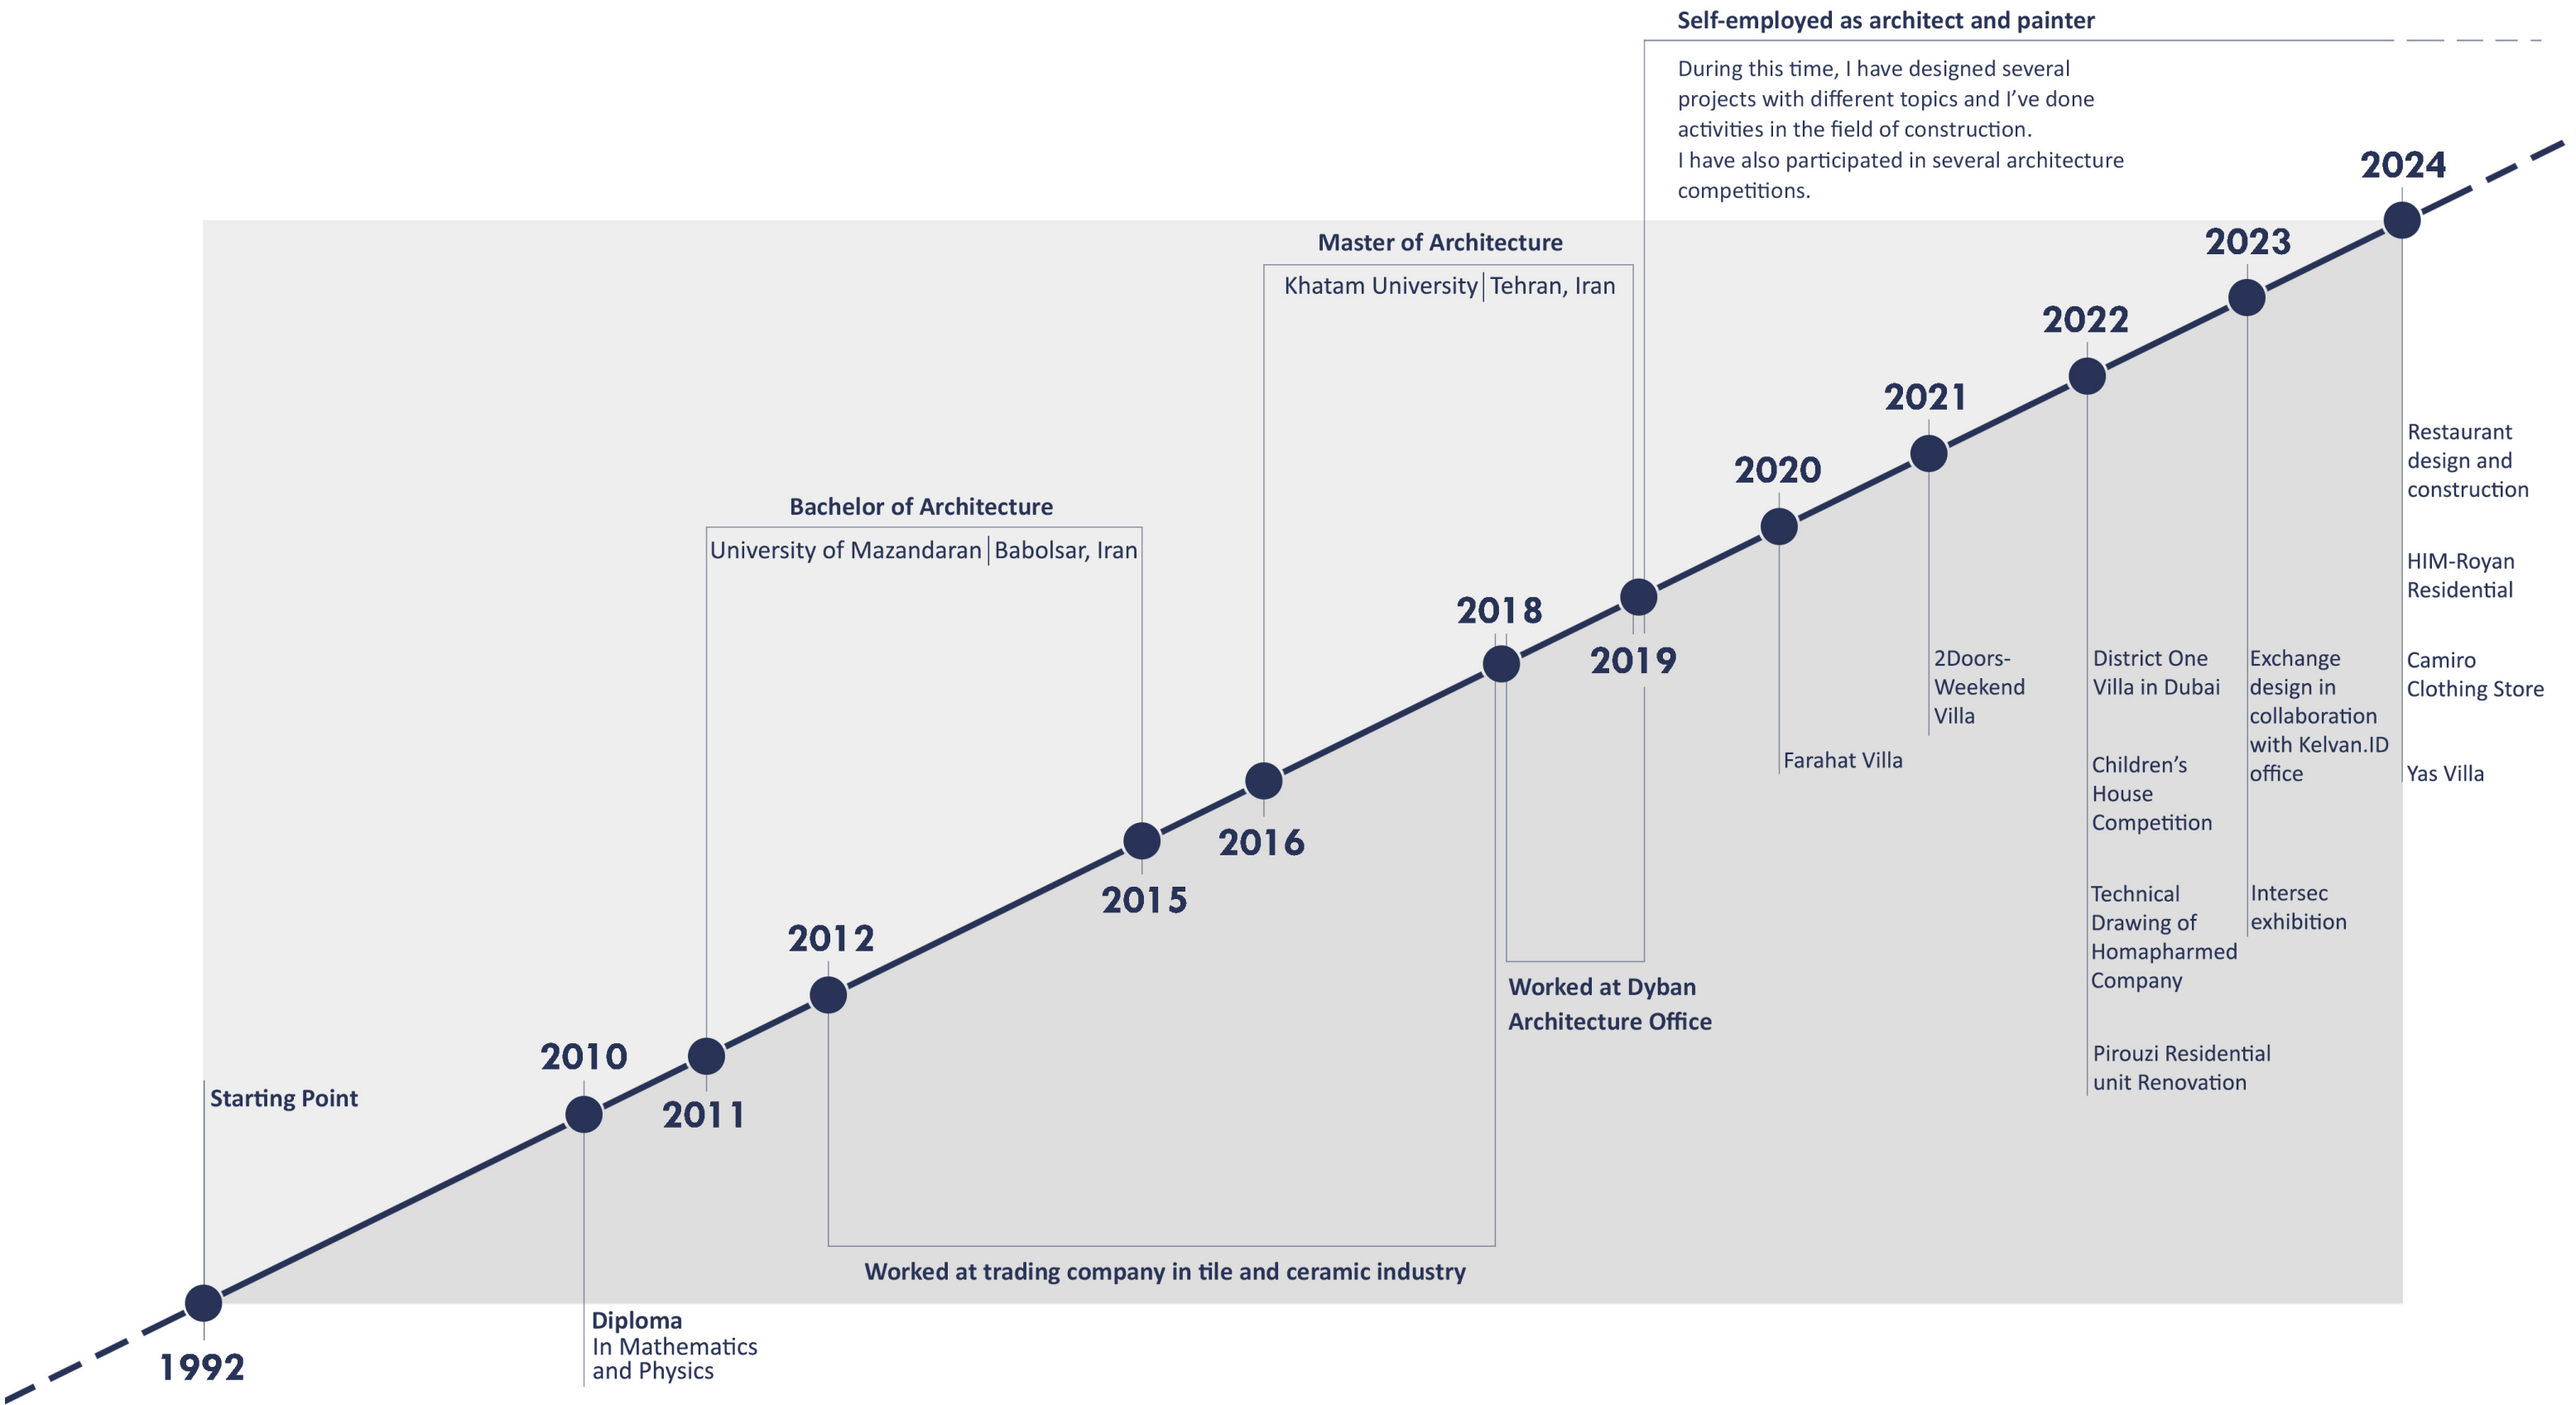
Self-employed as architect and painter

During this time, I have designed several projects with different topics and I've done activities in the field of construction.
I have also participated in several architecture competitions.

2024

2023

Master of Architecture

Khatam University | Tehran, Iran

2022

2021

2020

Restaurant design and construction

HIM-Royan Residential

Bachelor of Architecture

University of Mazandaran | Babolsar, Iran

2018

2019

2Doors-Weekend Villa

District One Villa in Dubai

Exchange design in collaboration with Kelvan.ID office

Camiro Clothing Store

Farahat Villa

Children's House Competition

Yas Villa

2016

2015

Technical Drawing of Homapharmed Company

Intersec exhibition

2012

Worked at Dyban Architecture Office

2010

2011

Pirouzi Residential unit Renovation

Starting Point

Worked at trading company in tile and ceramic industry

Diploma
In Mathematics and Physics

1992